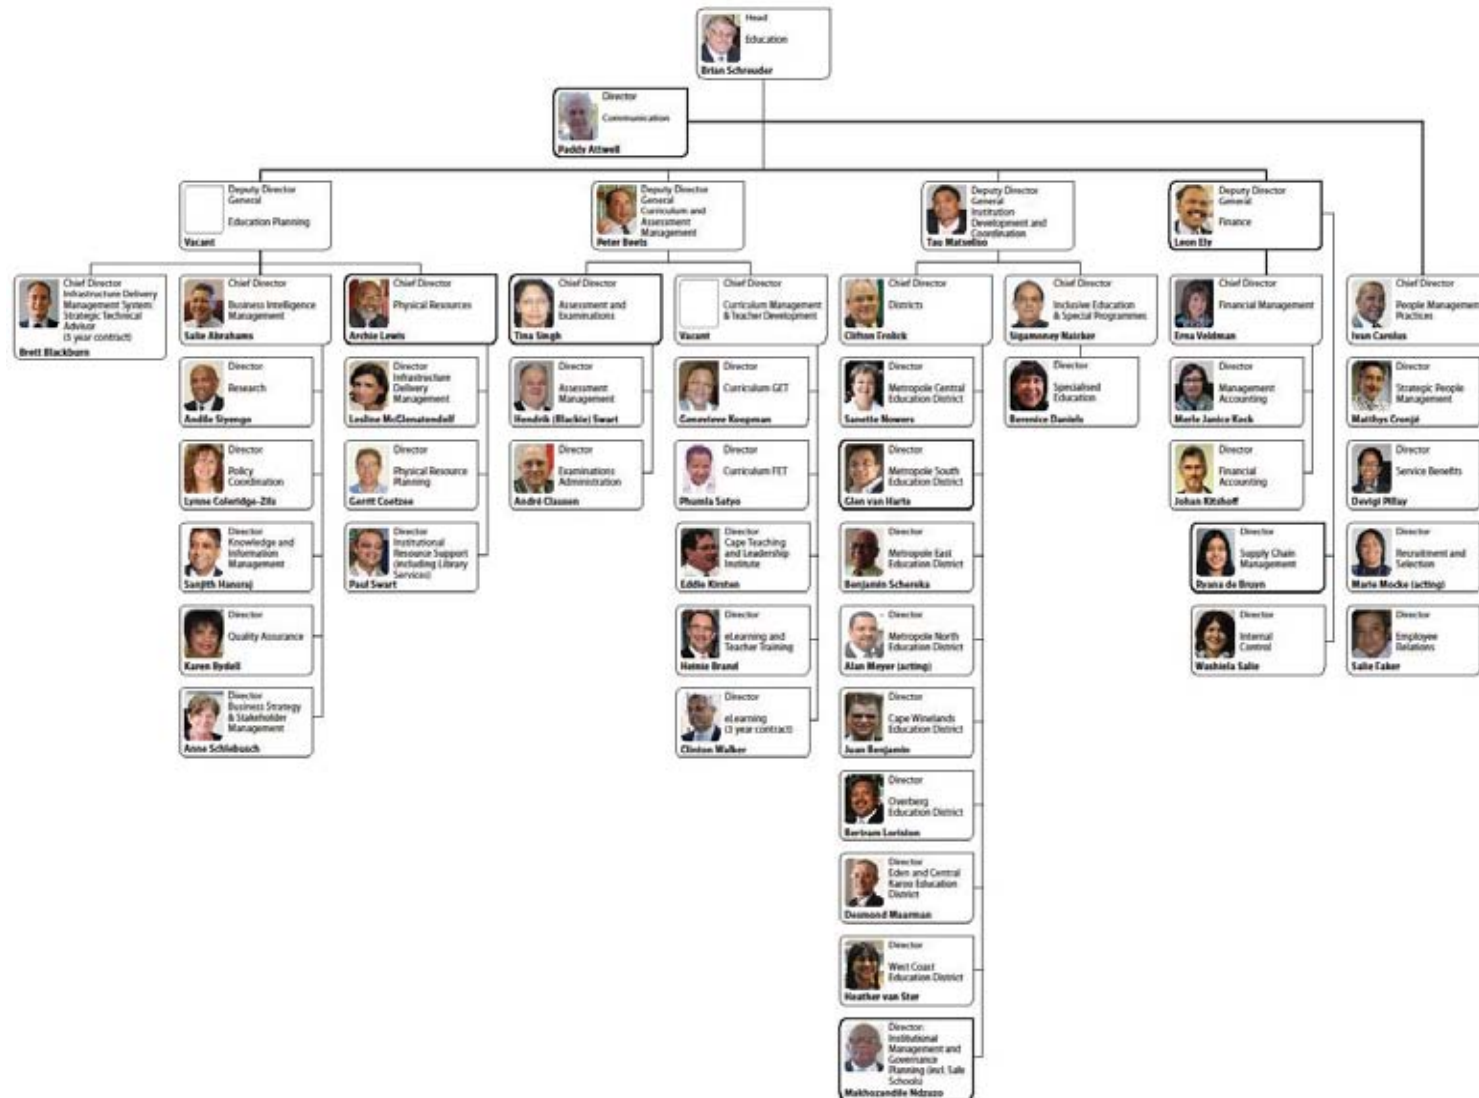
Head
Education
Brian Schreuder

Director
Communication
Paddy Attwell

Deputy Director General
Education Planning
Vacant

Deputy Director General
Curriculum and Assessment Management
Peter Beets

Deputy Director General
Institution Development and Coordination
Tao Matseliso

Deputy Director General
Finance
Leon Ely

Chief Director
Infrastructure Delivery Management System Strategic Technical Advisor
(5 year contract)
Brett Blackburn

Chief Director
Business Intelligence Management
Salie Abrahams

Director
Research
Andile Siyengo

Director
Policy Coordination
Lynne Coleridge-Zils

Director
Knowledge and Information Management
Sanjith Hansraj

Director
Quality Assurance
Karen Bydell

Director
Business Strategy & Stakeholder Management
Anne Schlebusch

Chief Director
Physical Resources
Archie Lewis

Director
Infrastructure Delivery Management
Leoline McClenatendorf

Director
Physical Resource Planning
Gerrit Coetzee

Director
Institutional Resource Support (including Library Services)
Paul Swart

Chief Director
Assessment and Examinations
Tina Singh

Director
Assessment Management
Hendrik (Blackie) Swart

Director
Examinations Administration
André Claasen

Chief Director
Curriculum Management & Teacher Development
Vacant

Director
Curriculum GET
Genevieve Koopman

Director
Curriculum FET
Phumla Satyo

Director
Cape Teaching and Leadership Institute
Eddie Kirsten

Director
eLearning and Teacher Training
Hetnie Brand

Director
eLearning
(3 year contract)
Clinton Walker

Chief Director
Districts
Clifton Frolick

Director
Metropole Central Education District
Sanette Nowers

Director
Metropole South Education District
Glen van Harte

Director
Metropole East Education District
Benjamin Schereka

Director
Metropole North Education District
Alan Meyer (acting)

Director
Cape Winelands Education District
Juan Benjamin

Director
Overberg Education District
Bertram Loriston

Director
Eden and Central Karoo Education District
Desmond Maarman

Director
West Coast Education District
Heather van Stor

Director:
Institutional Management and Governance Planning (incl. Safe Schools)
Makhozandile Ndzuzo

Chief Director
Inclusive Education & Special Programmes
Sigamoney Naicker

Director
Specialised Education
Berenice Daniels

Chief Director
Financial Management
Erna Veldman

Director
Management Accounting
Merle Janice Kock

Director
Financial Accounting
Johan Kitshoff

Director
Supply Chain Management
Ryana de Bruyn

Director
Internal Control
Washiela Salie

Chief Director
People Management Practices
Ivan Carolus

Director
Strategic People Management
Matthys Cronjé

Director
Service Benefits
Devigi Pillay

Director
Recruitment and Selection
Marie Mocke (acting)

Director
Employee Relations
Salie Faker